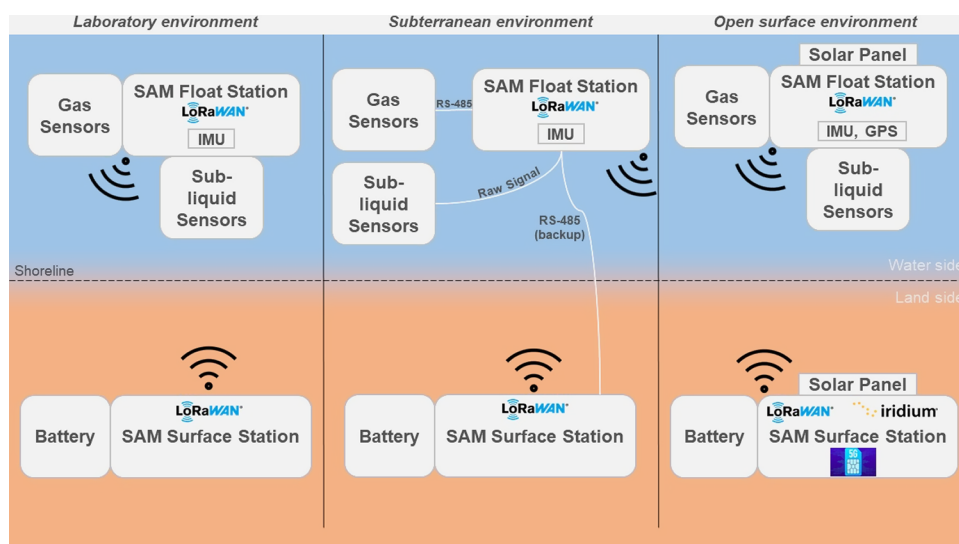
Laboratory environment

Gas Sensors

SAM Float Station
LoRaWAN
IMU

Sub-liquid Sensors

Shoreline

Battery

LoRaWAN
SAM Surface Station

Subterranean environment

Gas Sensors

RS-485

SAM Float Station
LoRaWAN
IMU

Sub-liquid Sensors

Raw Signal

RS-485 (backup)

Battery

LoRaWAN
SAM Surface Station

Open surface environment

Solar Panel

Gas Sensors

SAM Float Station
LoRaWAN
IMU, GPS

Sub-liquid Sensors

Water side

Land side

Solar Panel

Battery

LoRaWAN iridium
SAM Surface Station

5G